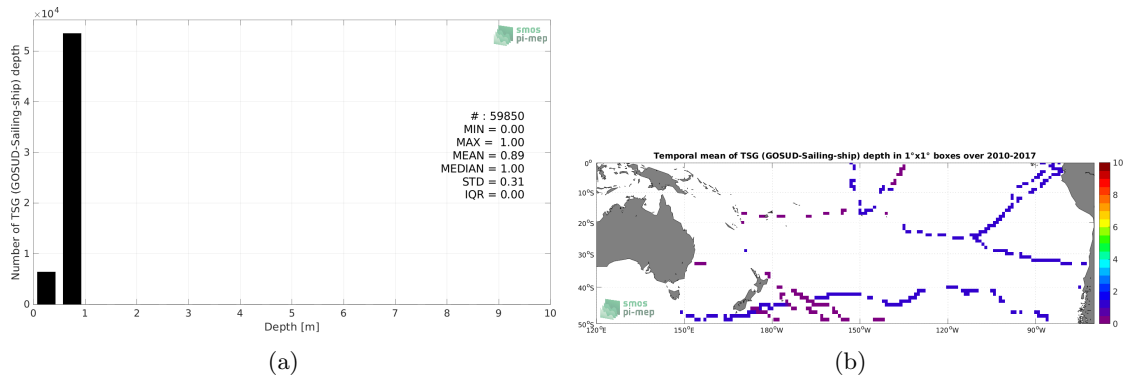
$\times10^4$

smos pi-mep

Number of TSG (GOSUD-Sailing-ship) depth

# : 59850
MIN = 0.00
MAX = 1.00
MEAN = 0.89
MEDIAN = 1.00
STD = 0.31
IQR = 0.00

0
1
2
3
4
5

0 1 2 3 4 5 6 7 8 9 10

Depth [m]

(a)

Temporal mean of TSG (GOSUD-Sailing-ship) depth in 1°x1° boxes over 2010-2017

0°
10°S
20°S
30°S
40°S
50°S

120°E 150°E 180°W 150°W 120°W 90°W

smos pi-mep

10
8
6
4
2
0

(b)